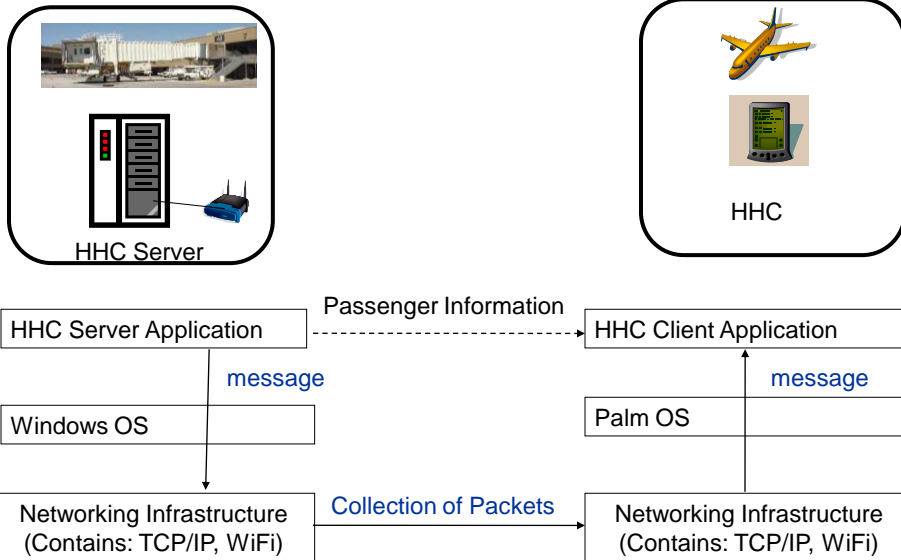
HHC Server

HHC

Passenger Information

HHC Server Application

HHC Client Application

message

message

Windows OS

Palm OS

Networking Infrastructure (Contains: TCP/IP, WiFi)

Collection of Packets

Networking Infrastructure (Contains: TCP/IP, WiFi)